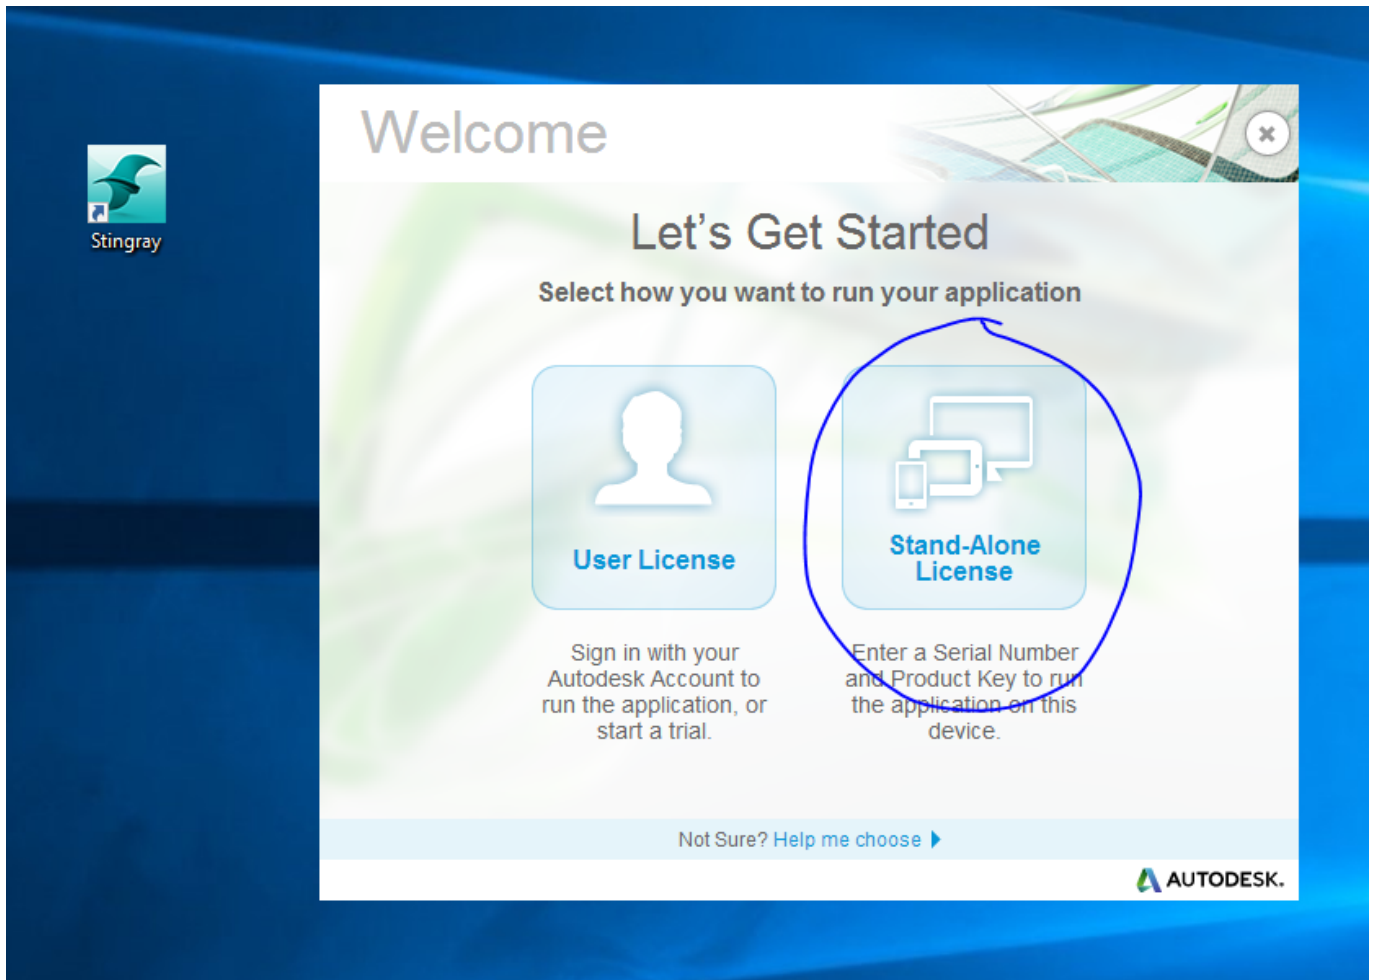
Stingray

Welcome

Let’s Get Started

Select how you want to run your application

User License

Sign in with your Autodesk Account to run the application, or start a trial.

Stand-Alone License

Enter a Serial Number and Product Key to run the application on this device.

Not Sure? Help me choose

AUTODESK.